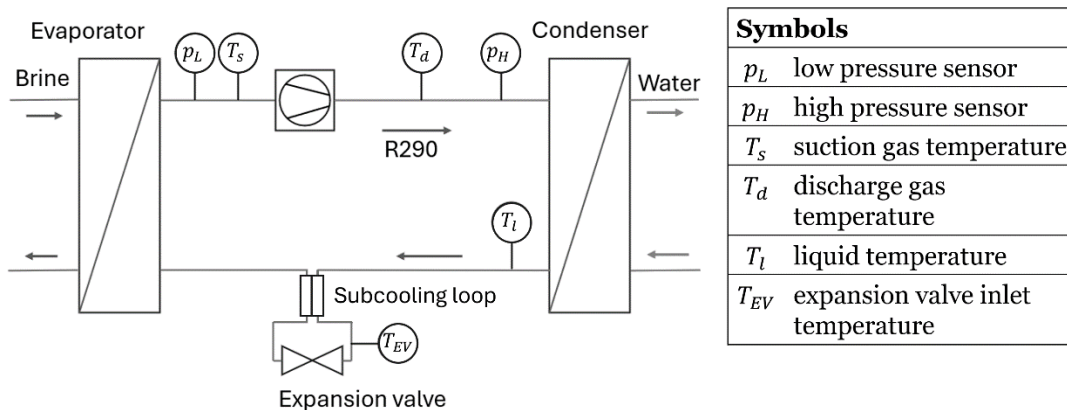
Evaporator

$p_L$ $T_s$ $T_d$ $p_H$

Condenser

Brine

Water

R290

$T_l$

Subcooling loop

$T_{EV}$

Expansion valve

| Symbols | |
|---|---|
| $p_L$ | low pressure sensor |
| $p_H$ | high pressure sensor |
| $T_s$ | suction gas temperature |
| $T_d$ | discharge gas temperature |
| $T_l$ | liquid temperature |
| $T_{EV}$ | expansion valve inlet temperature |